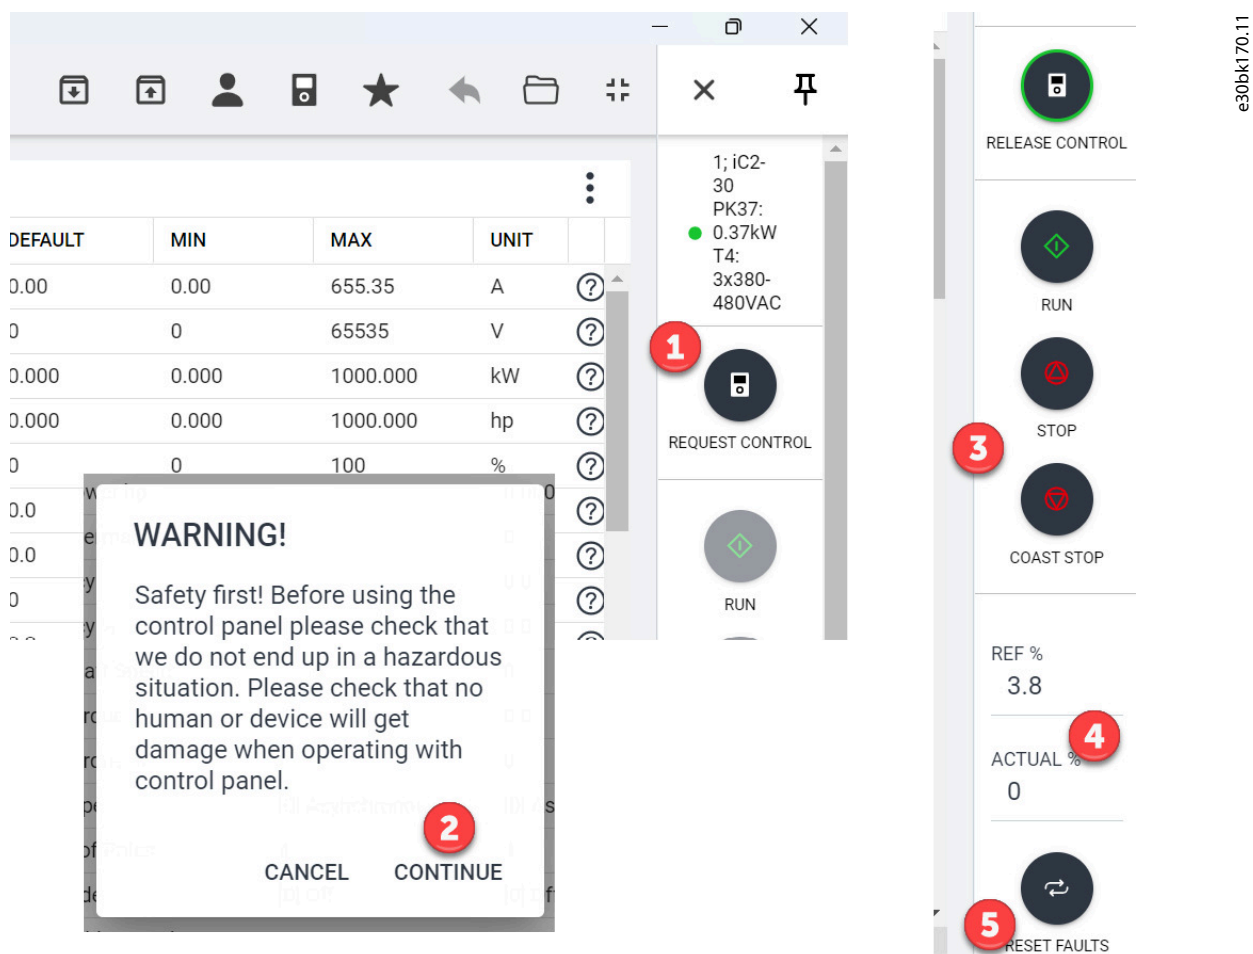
| DEFAULT | MIN | MAX | UNIT |
|---|---|---|---|
| 0.00 | 0.00 | 655.35 | A |
| 0 | 0 | 65535 | V |
| 0.000 | 0.000 | 1000.000 | kW |
| 0.000 | 0.000 | 1000.000 | hp |
| 0 | 0 | 100 | % |
| 0.0 | | | |
| 0.0 | | | |
| 0 | | | |

WARNING!

Safety first! Before using the control panel please check that we do not end up in a hazardous situation. Please check that no human or device will get damage when operating with control panel.

2

CANCEL CONTINUE

1; iC2-30 PK37: 0.37kW T4: 3x380-480VAC

1

REQUEST CONTROL

RUN

RELEASE CONTROL

RUN

STOP

3

COAST STOP

REF %
3.8

4

ACTUAL %
0

5

RESET FAULTS

e30bk170.11